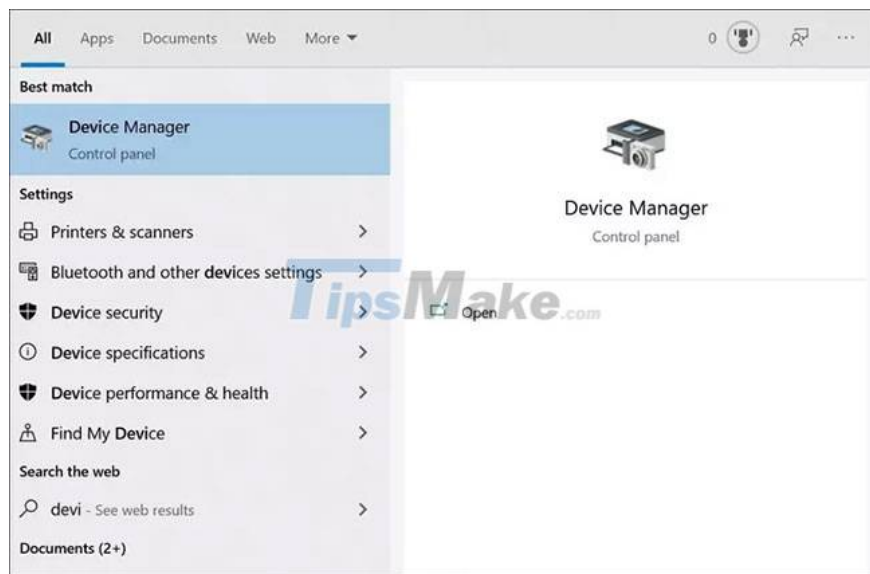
All Apps Documents Web More

0

Best match

Device Manager
Control panel

Settings

Printers & scanners

Bluetooth and other devices settings

Device security

Device specifications

Device performance & health

Find My Device

Search the web

devi - See web results

Documents (2+)

Device Manager
Control panel

Open

TipsMake.com